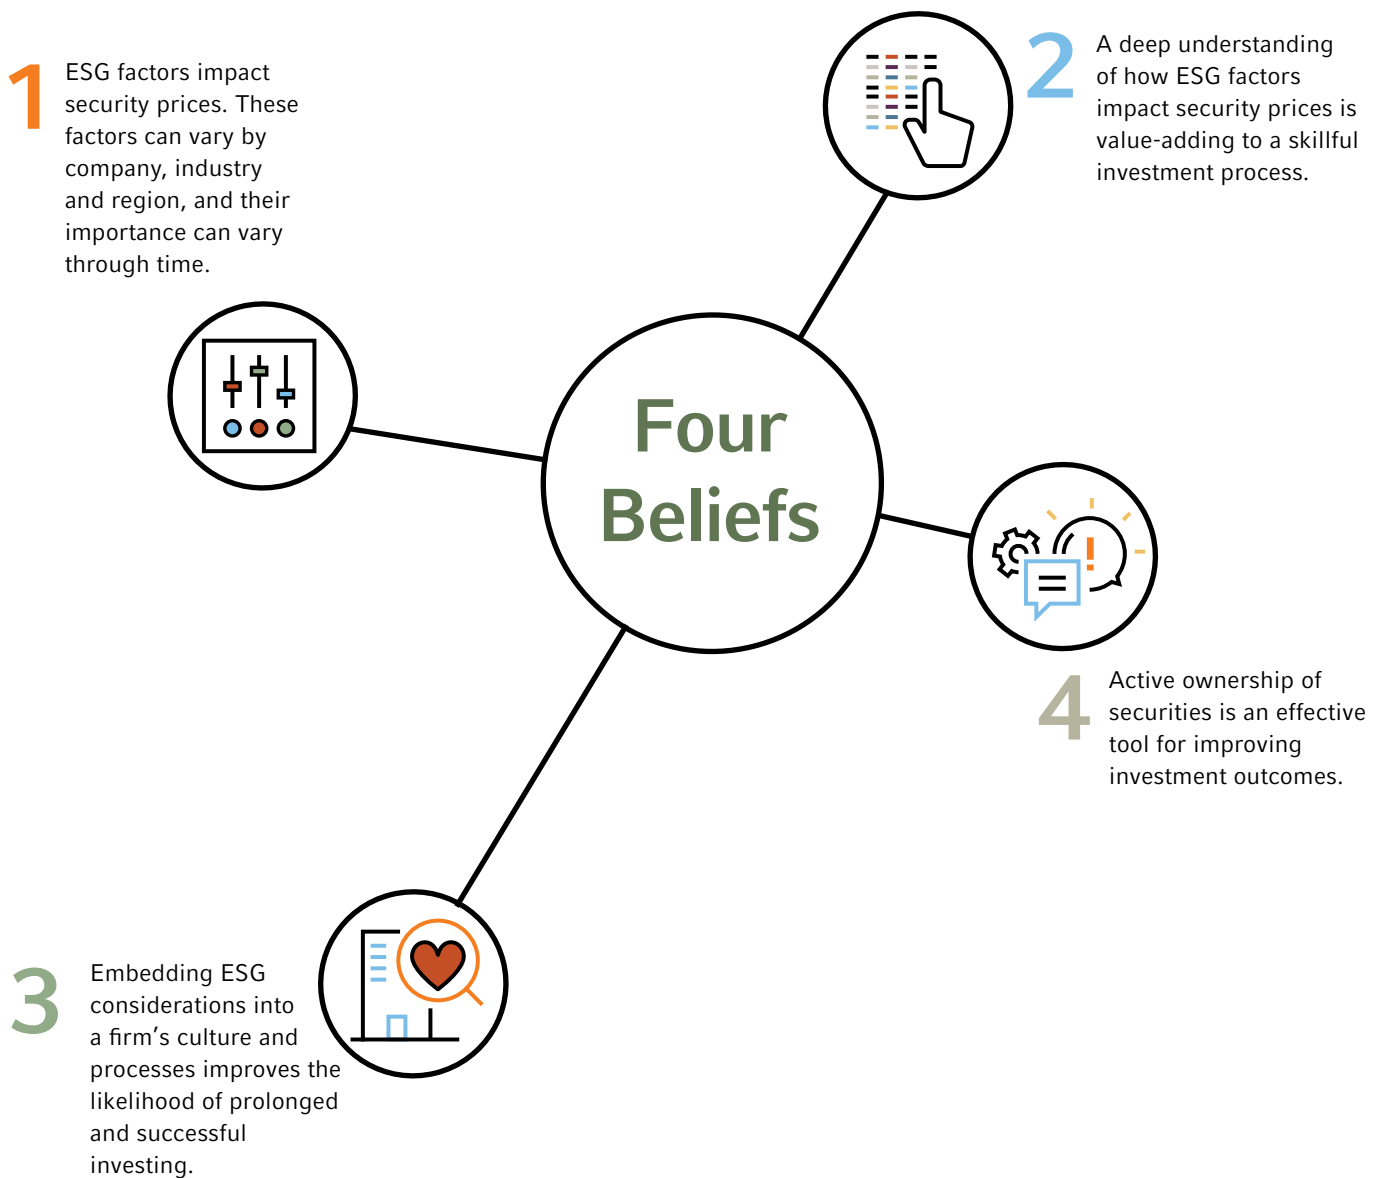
1 ESG factors impact security prices. These factors can vary by company, industry and region, and their importance can vary through time.

2 A deep understanding of how ESG factors impact security prices is value-adding to a skillful investment process.

Four Beliefs

4 Active ownership of securities is an effective tool for improving investment outcomes.

3 Embedding ESG considerations into a firm’s culture and processes improves the likelihood of prolonged and successful investing.